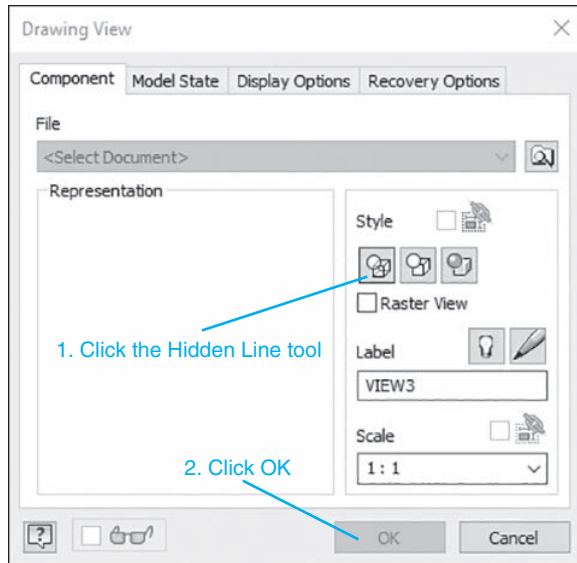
Drawing View

Component | Model State | Display Options | Recovery Options

File

<Select Document>

Representation

Style

Raster View

1. Click the Hidden Line tool

Label

VIEW3

Scale

1 : 1

2. Click OK

OK

Cancel